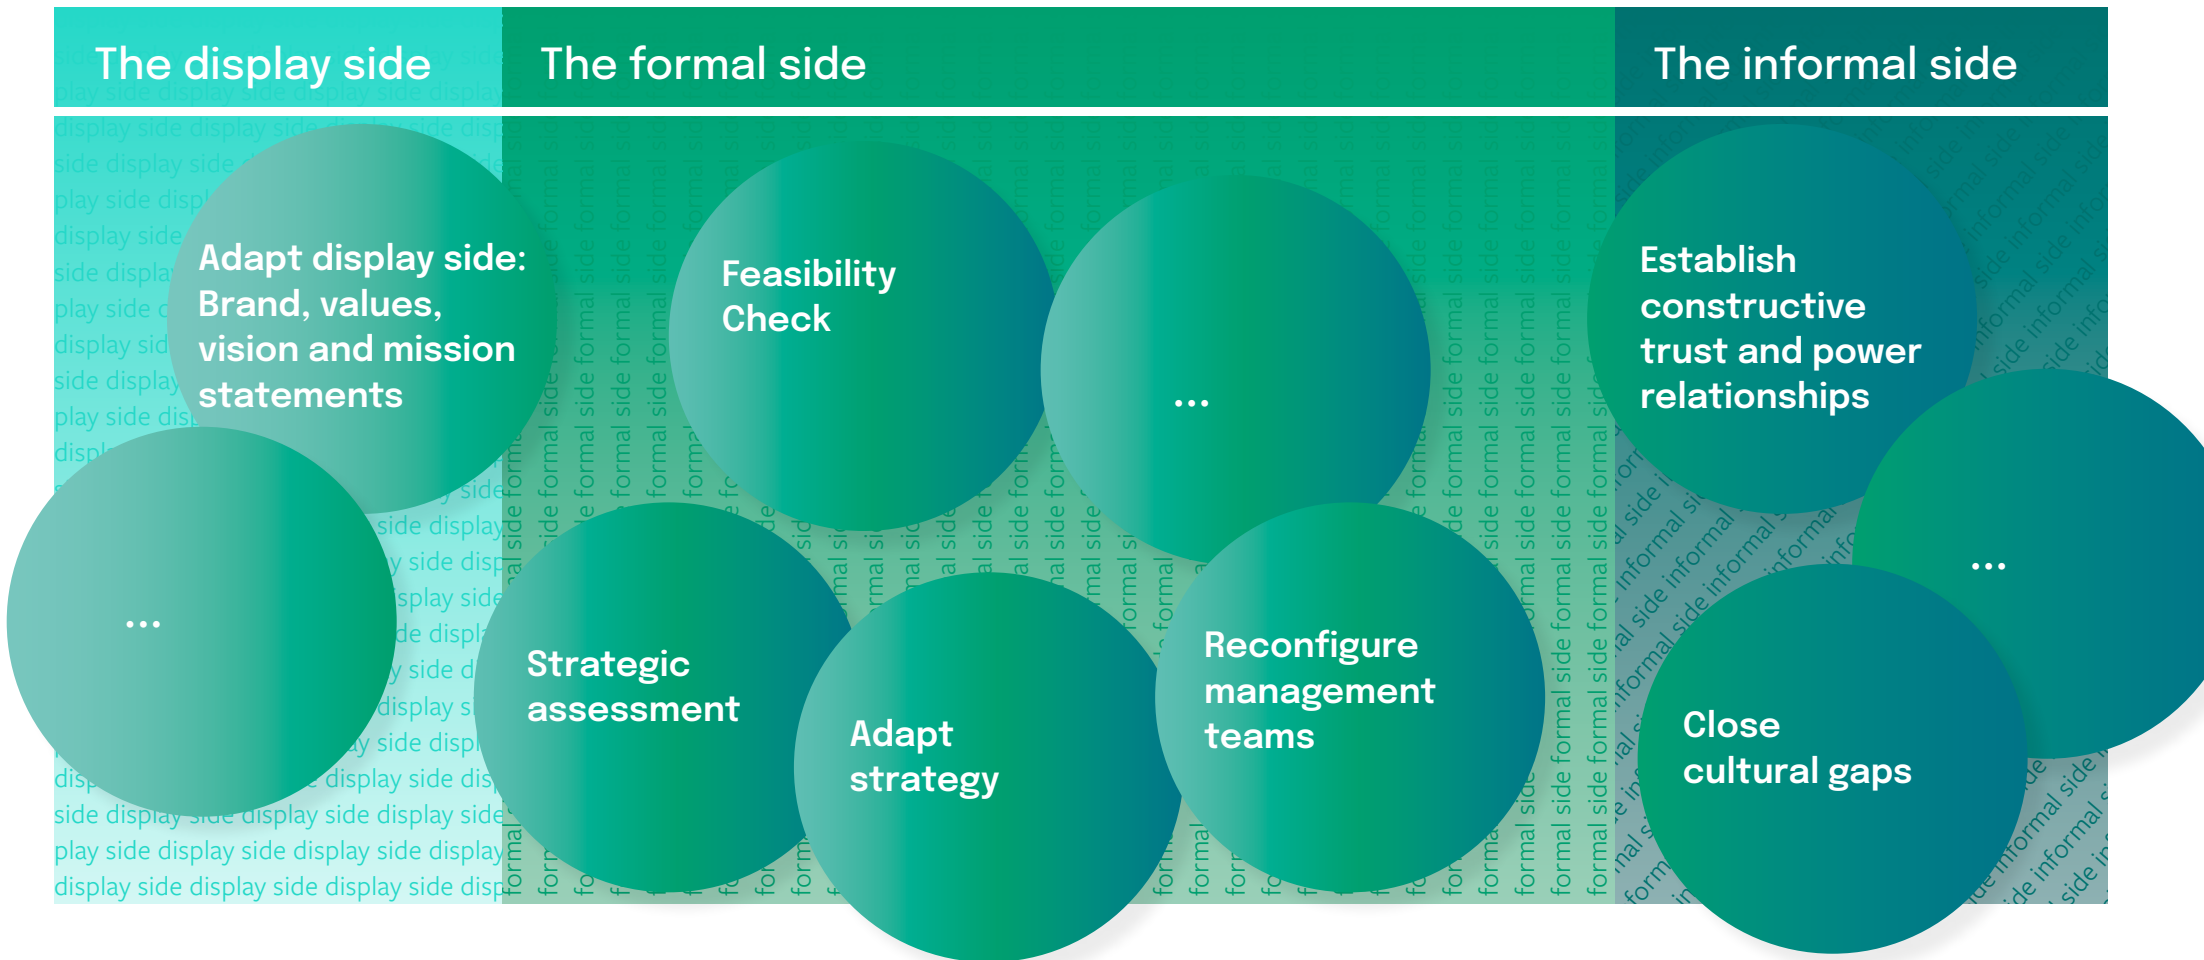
The display side

The formal side

The informal side

Adapt display side: Brand, values, vision and mission statements

...

Feasibility Check

...

Establish constructive trust and power relationships

...

Strategic assessment

Adapt strategy

Reconfigure management teams

Close cultural gaps